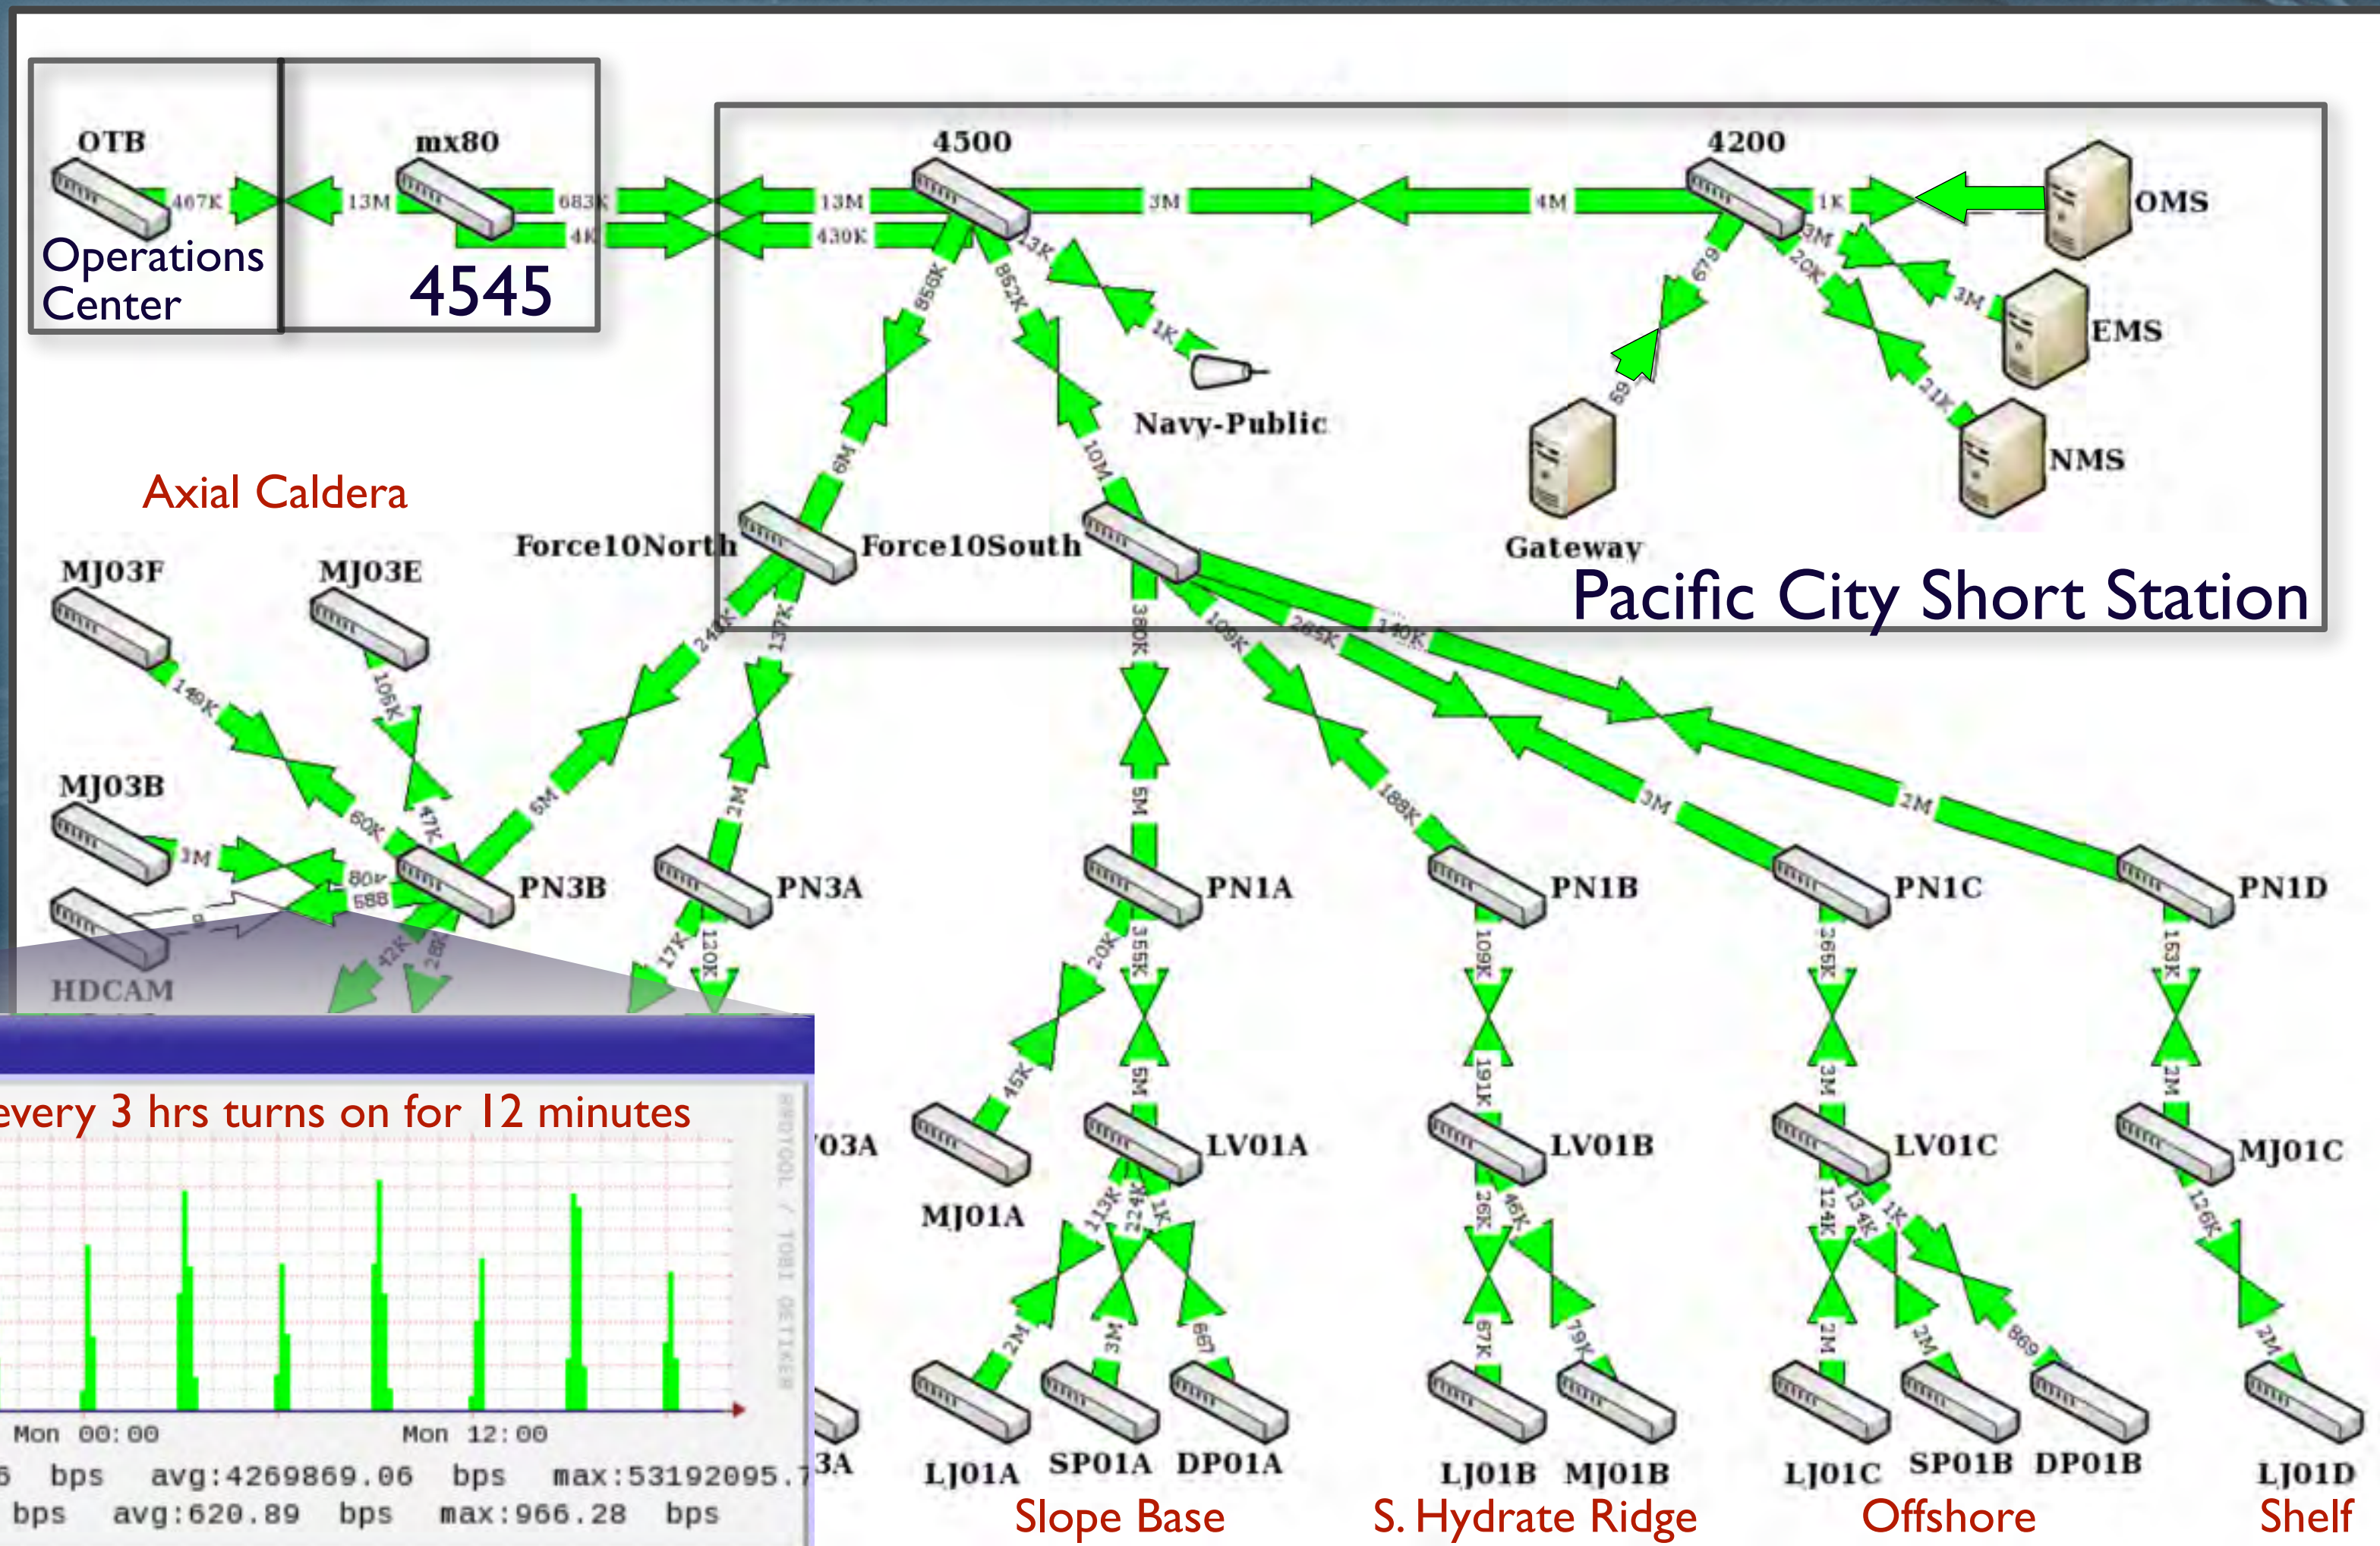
OTB
467K
13M
mx80
683K
4K
Operations Center
4545
4500
13M
430K
3M
4M
4200
1K
OMS
13K
3M
20K
3M
EMS
21K
NMS
1K
Navy-Public
679
59
Gateway
856K
855K
6M
10M
Axial Caldera
Force10North
Force10South
MJ03F
MJ03E
380K
109K
285K
140K
Pacific City Short Station
24K
137K
149K
106K
MJ03B
60K
47K
5M
2M
5M
188K
3M
2M
3M
80K
588
PN3B
PN3A
PN1A
PN1B
PN1C
PN1D
HDCAM
42K
28K
17K
120K
20K
355K
109K
265K
153K
every 3 hrs turns on for 12 minutes
45K
5M
191K
3M
2M
03A
MJ01A
LV01A
LV01B
LV01C
MJ01C
113K
224K
1K
26K
46K
124K
134K
1K
126K
2M
3M
667
67K
79K
2M
2M
869
2M
Mon 00:00
Mon 12:00
5 bps avg:4269869.06 bps max:53192095.7
bps avg:620.89 bps max:966.28 bps
3A
LJ01A
SP01A
DP01A
LJ01B
MJ01B
LJ01C
SP01B
DP01B
LJ01D
Slope Base
S. Hydrate Ridge
Offshore
Shelf